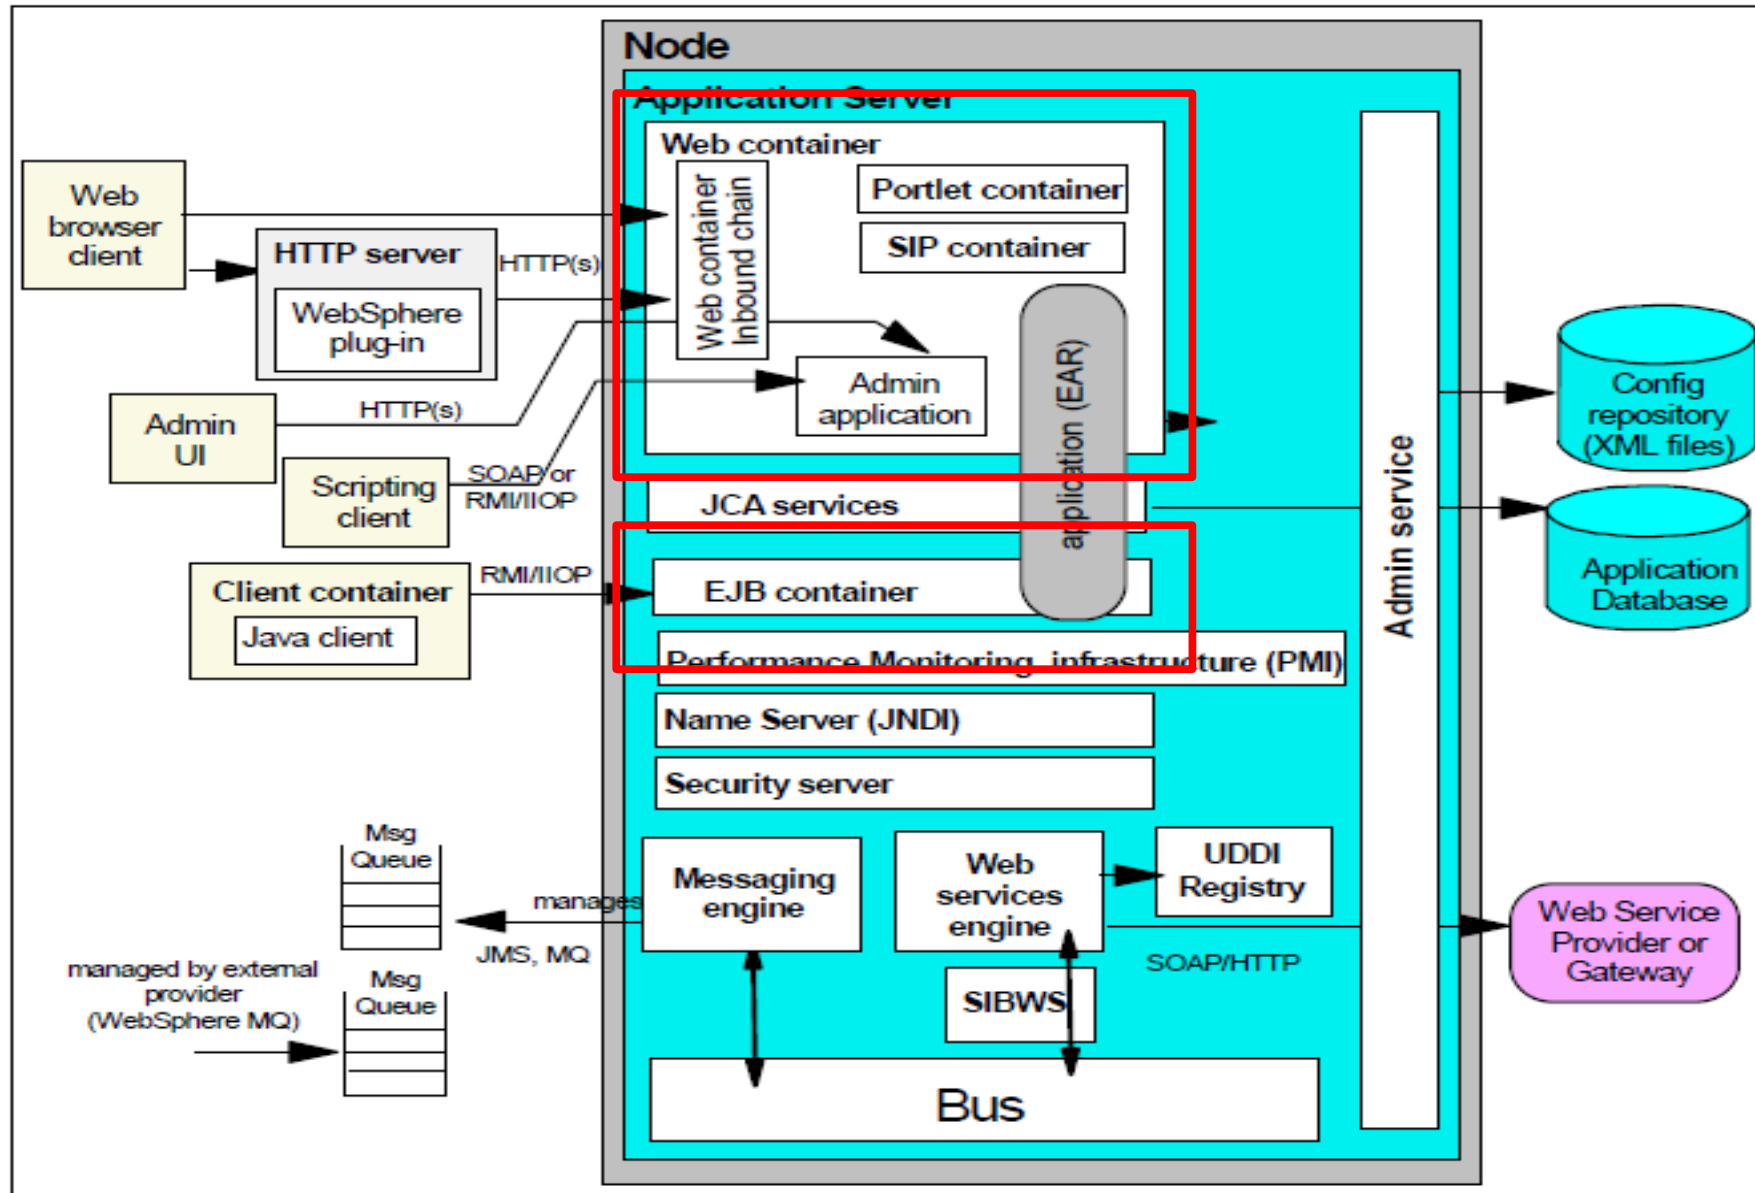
Node

Application Server

Web container

Web container inbound chain

Portlet container

SIP container

Admin application

application (EAR)

JCA services

EJB container

Performance Monitoring infrastructure (PMI)

Name Server (JNDI)

Security server

Messaging engine

Web services engine

UDDI Registry

SIBWS

Bus

Admin service

Web browser client

HTTP server

WebSphere plug-in

HTTP(s)

Admin UI

HTTP(s)

Scripting client

SOAP or RMI/IIOP

Client container

Java client

RMI/IIOP

Config repository (XML files)

Application Database

Web Service Provider or Gateway

SOAP/HTTP

Msg Queue

manages

JMS, MQ

managed by external provider (WebSphere MQ)

Msg Queue